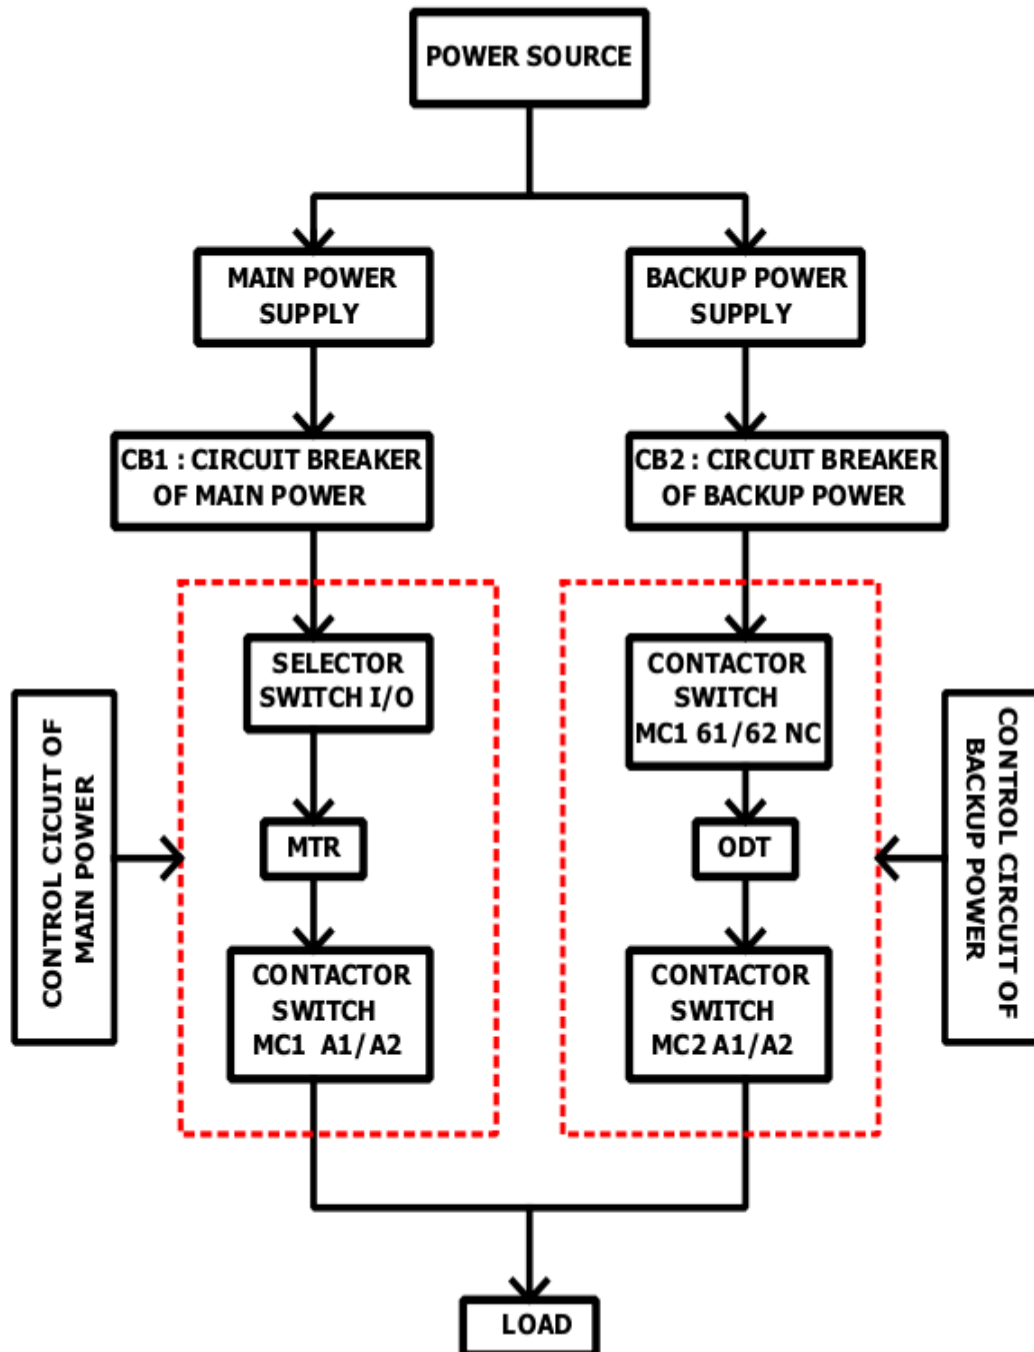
POWER SOURCE

MAIN POWER SUPPLY

BACKUP POWER SUPPLY

CB1 : CIRCUIT BREAKER OF MAIN POWER

CB2 : CIRCUIT BREAKER OF BACKUP POWER

CONTROL CICUIT OF MAIN POWER

SELECTOR SWITCH I/O

MTR

CONTACTOR SWITCH MC1 A1/A2

CONTACTOR SWITCH MC1 61/62 NC

ODT

CONTACTOR SWITCH MC2 A1/A2

CONTROL CIRCUIT OF BACKUP POWER

LOAD